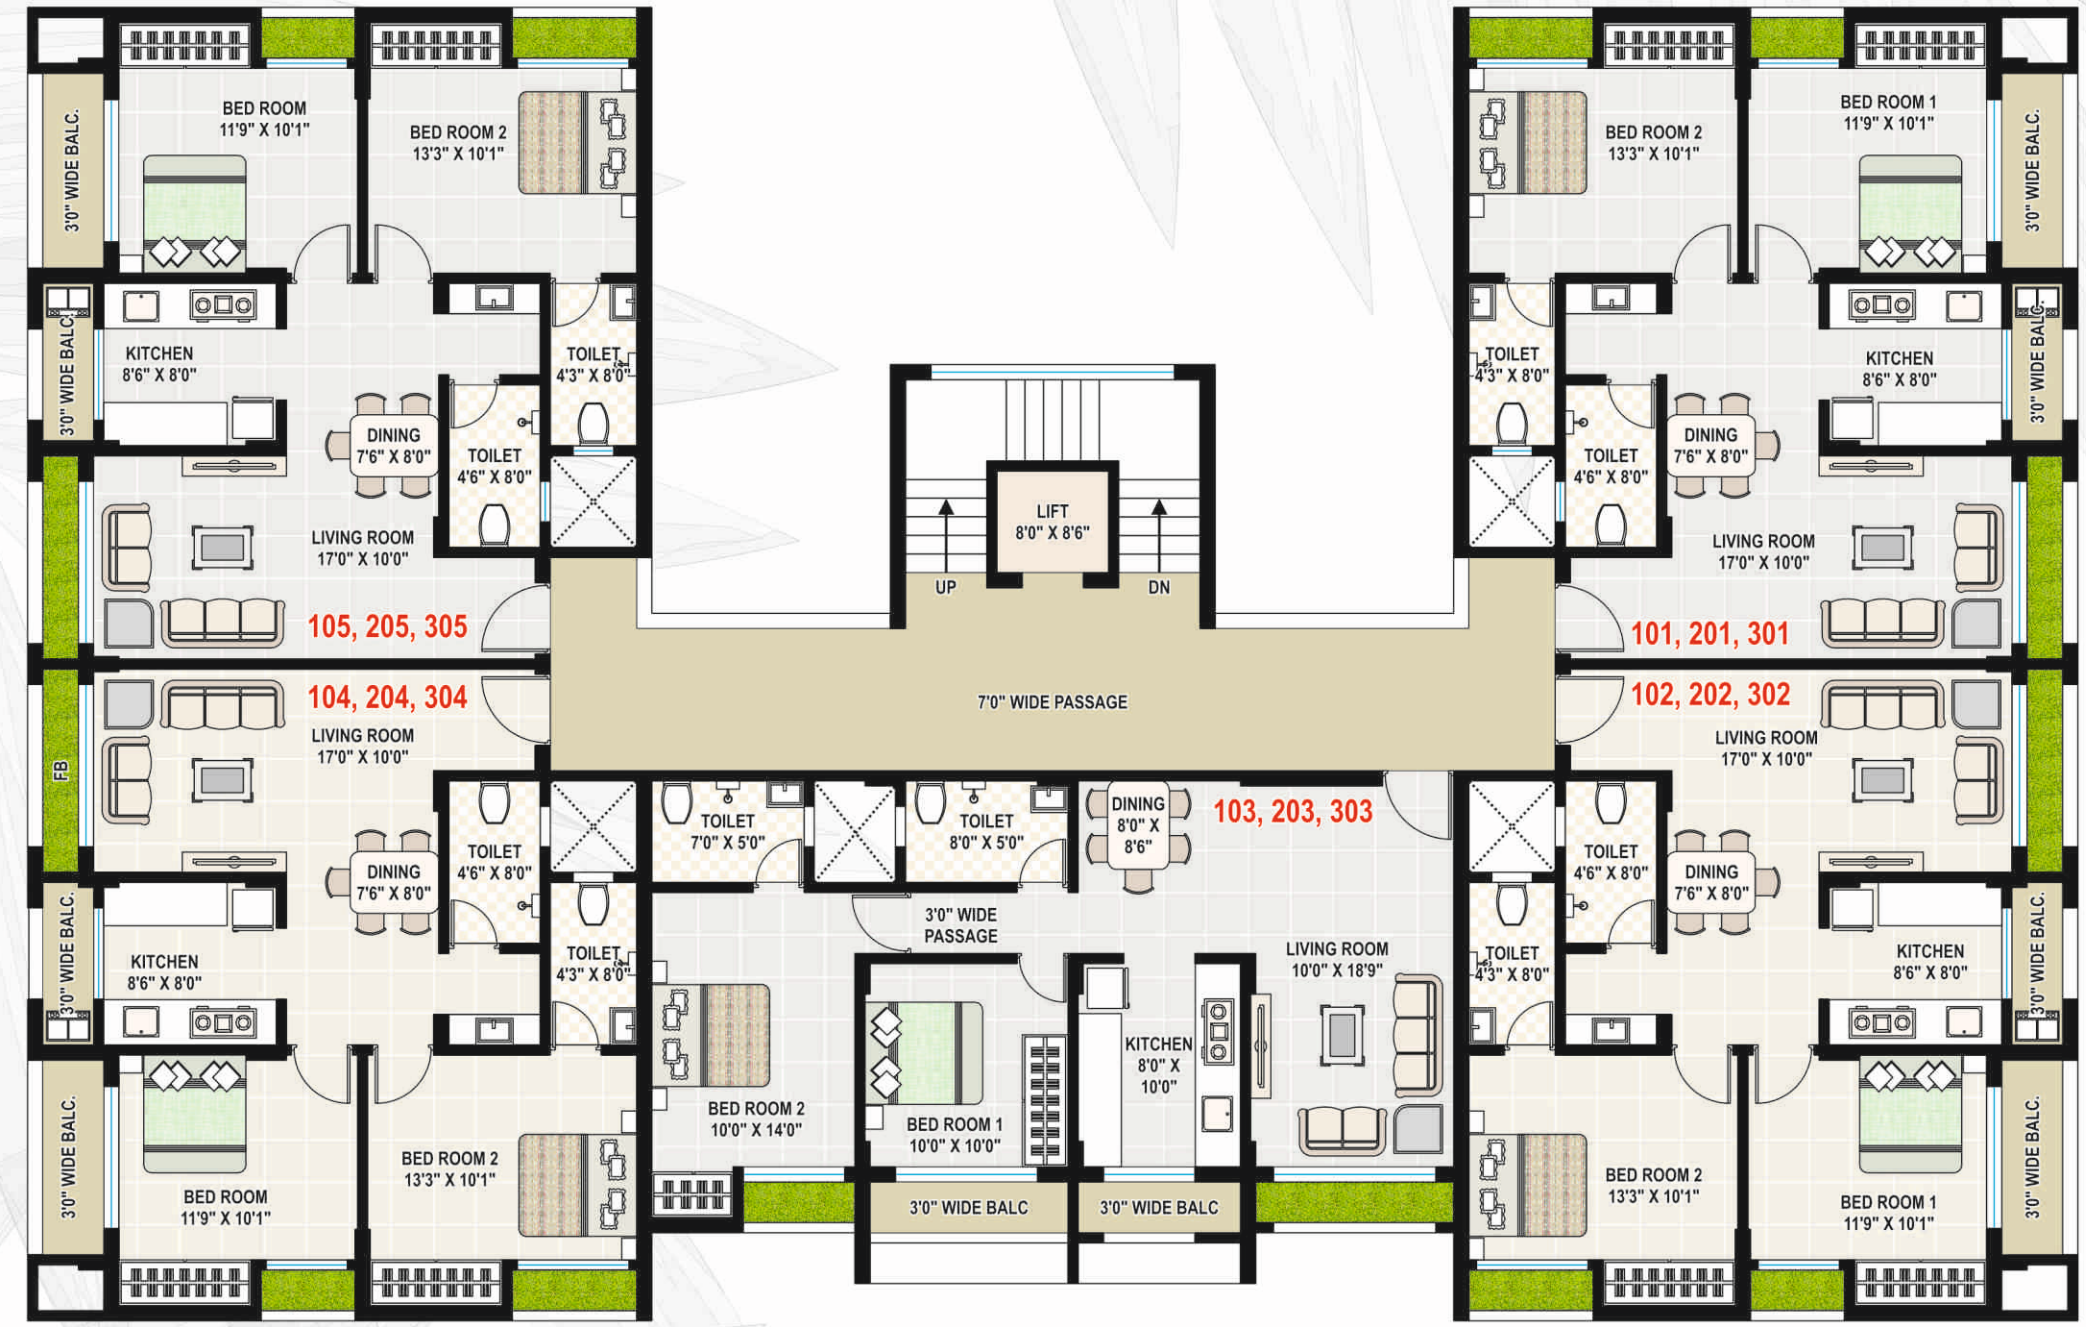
3'0" WIDE BALC.
BED ROOM
11'9" X 10'1"
BED ROOM 2
13'3" X 10'1"
3'0" WIDE BALC.
KITCHEN
8'6" X 8'0"
TOILET
4'3" X 8'0"
DINING
7'6" X 8'0"
TOILET
4'6" X 8'0"
LIVING ROOM
17'0" X 10'0"
105, 205, 305

BED ROOM 2
13'3" X 10'1"
BED ROOM 1
11'9" X 10'1"
3'0" WIDE BALC.
TOILET
4'3" X 8'0"
KITCHEN
8'6" X 8'0"
3'0" WIDE BALC.
TOILET
4'6" X 8'0"
DINING
7'6" X 8'0"
LIVING ROOM
17'0" X 10'0"
101, 201, 301

LIFT
8'0" X 8'6"
UP
DN
7'0" WIDE PASSAGE

104, 204, 304
LIVING ROOM
17'0" X 10'0"
FB
TOILET
4'6" X 8'0"
DINING
7'6" X 8'0"
3'0" WIDE BALC.
KITCHEN
8'6" X 8'0"
TOILET
4'3" X 8'0"
3'0" WIDE BALC.
BED ROOM
11'9" X 10'1"
BED ROOM 2
13'3" X 10'1"

TOILET
7'0" X 5'0"
TOILET
8'0" X 5'0"
DINING
8'0" X
8'6"
103, 203, 303
3'0" WIDE
PASSAGE
LIVING ROOM
10'0" X 18'9"
KITCHEN
8'0" X
10'0"
BED ROOM 2
10'0" X 14'0"
BED ROOM 1
10'0" X 10'0"
3'0" WIDE BALC
3'0" WIDE BALC

102, 202, 302
LIVING ROOM
17'0" X 10'0"
TOILET
4'6" X 8'0"
DINING
7'6" X 8'0"
TOILET
4'3" X 8'0"
KITCHEN
8'6" X 8'0"
3'0" WIDE BALC.
BED ROOM 2
13'3" X 10'1"
BED ROOM 1
11'9" X 10'1"
3'0" WIDE BALC.